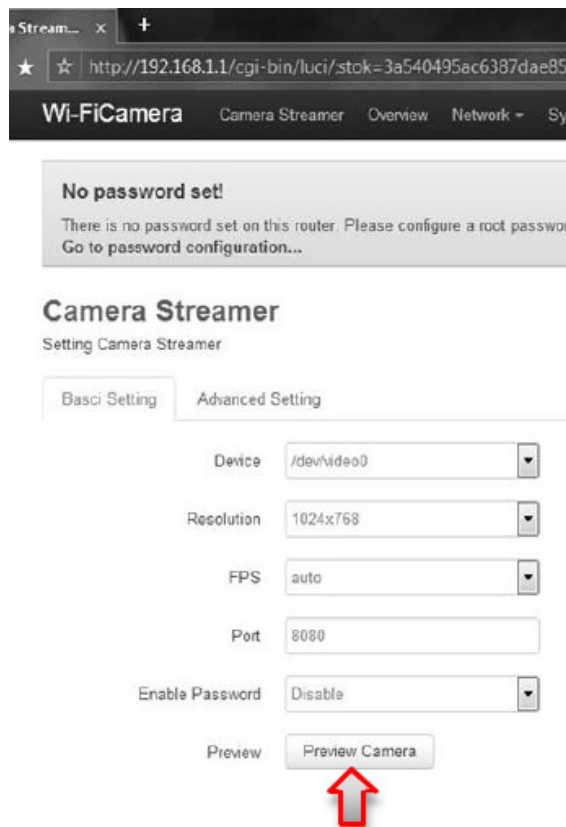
Stream... ×  +

http://192.168.1.1/cgi-bin/luci/;stok=3a540495ac6387dae85

Wi-FiCamera  Camera Streamer  Overview  Network  Sy

No password set!

There is no password set on this router. Please configure a root passwo
Go to password configuration...

Camera Streamer

Setting Camera Streamer

Basci Setting  Advanced Setting

Device /dev/video0

Resolution 1024x768

FPS auto

Port 8080

Enable Password Disable

Preview Preview Camera